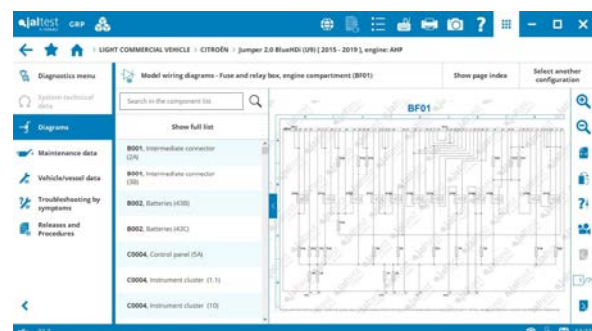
jaltest CRP

LIGHT COMMERCIAL VEHICLE > CITROËN > Jumper 2.0 BlueHDi (U9) [ 2015 - 2019 ], engine: AHP

Diagnostics menu

System technical data

Diagrams

Maintenance data

Vehicle/vessel data

Troubleshooting by symptoms

Releases and Procedures

Model wiring diagrams - Fuse and relay box, engine compartment (BF01)

Show page index

Select another configuration

Search in the component list

Show full list

B001, Intermediate connector (2A)

B001, Intermediate connector (3B)

B002, Batteries (43B)

B002, Batteries (43C)

C0004, Control panel (5A)

C0004, Instrument cluster (1.1)

C0004, Instrument cluster (10)

BF01

1/7